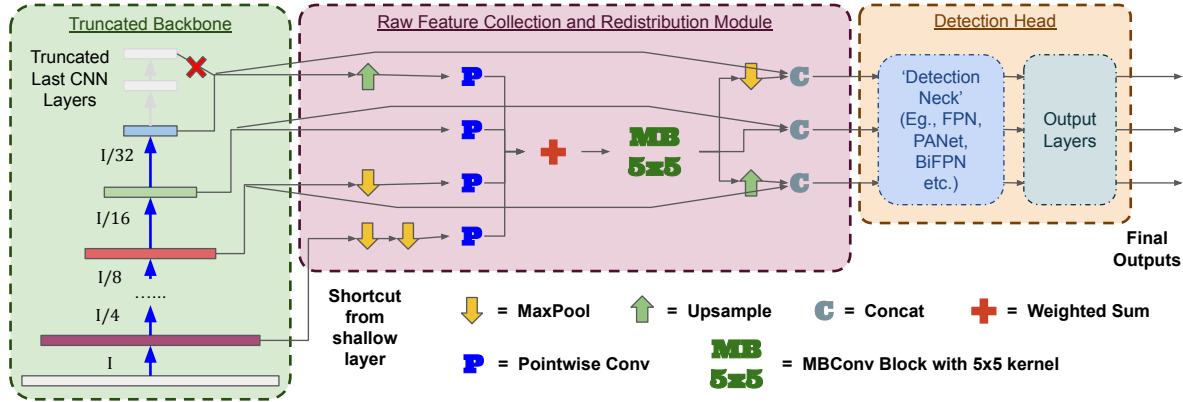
Truncated Backbone

Truncated Last CNN Layers

I/32

I/16

I/8

......

I/4

I

Raw Feature Collection and Redistribution Module

P

P

P

P

MB 5x5

C

C

C

Detection Head

'Detection Neck' (Eg., FPN, PANet, BiFPN etc.)

Output Layers

Final Outputs

Shortcut from shallow layer

= MaxPool

= Upsample

C = Concat

= Weighted Sum

P = Pointwise Conv

MB 5x5 = MBConv Block with 5x5 kernel